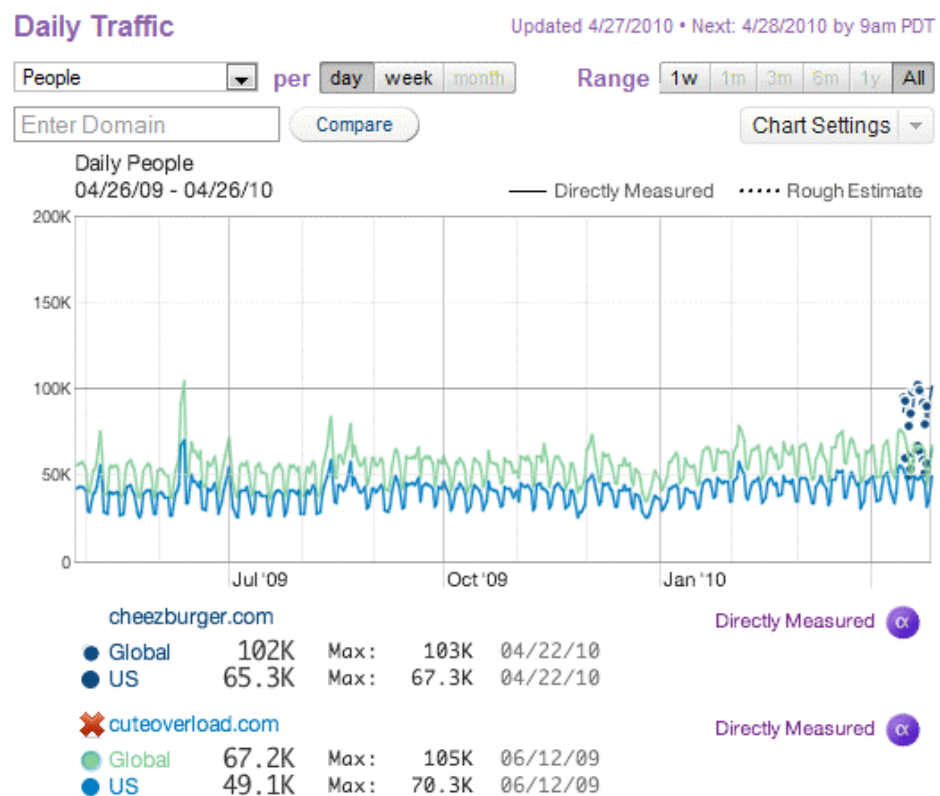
Daily Traffic

Updated 4/27/2010 • Next: 4/28/2010 by 9am PDT

People per day week month

Range 1w 1m 3m 6m 1y All

Enter Domain

Compare

Chart Settings

Daily People
04/26/09 - 04/26/10

Directly Measured

Rough Estimate

200K
150K
100K
50K
0

Jul '09
Oct '09
Jan '10

cheezburger.com

Directly Measured α

| | | | | |
|---|---|---|---|---|
| Global | 102K | Max: | 103K | 04/22/10 |
| US | 65.3K | Max: | 67.3K | 04/22/10 |

cuteoverload.com

Directly Measured α

| | | | | |
|---|---|---|---|---|
| Global | 67.2K | Max: | 105K | 06/12/09 |
| US | 49.1K | Max: | 70.3K | 06/12/09 |